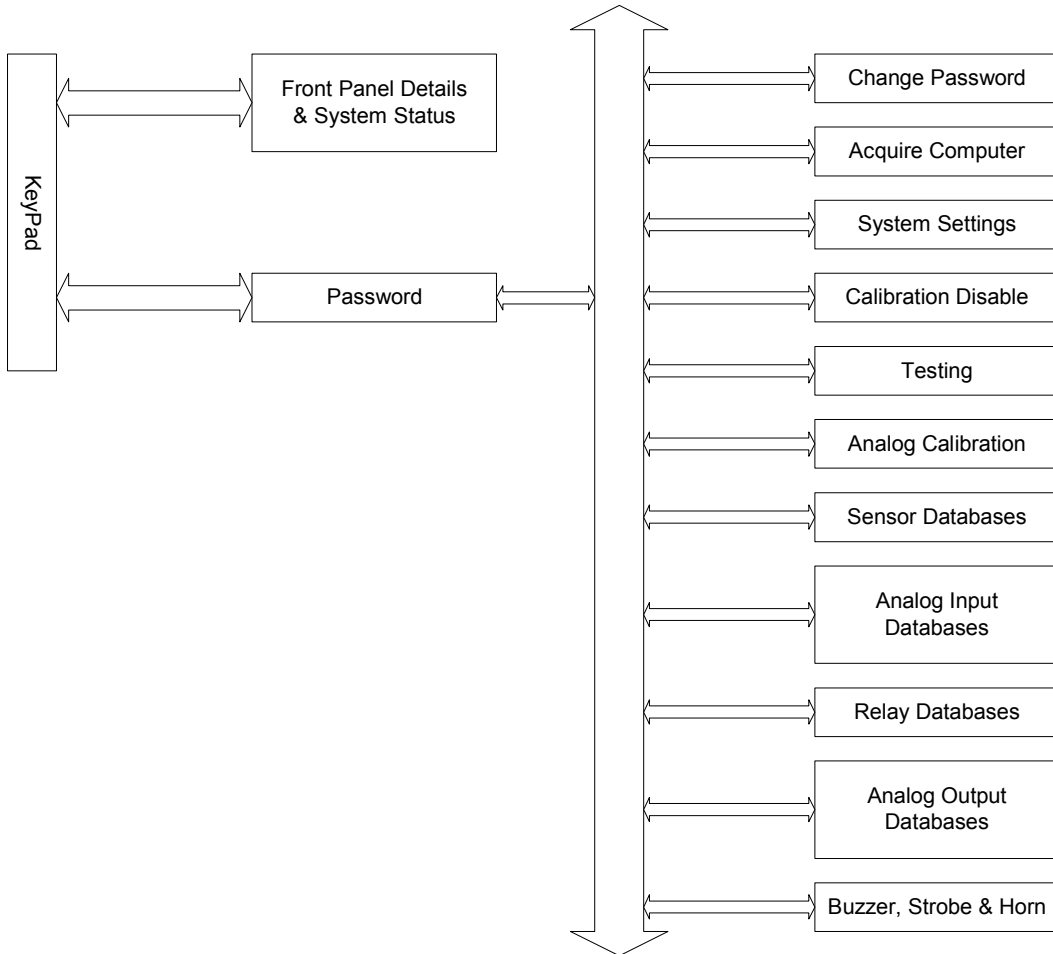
KeyPad

Front Panel Details & System Status

Password

Change Password

Acquire Computer

System Settings

Calibration Disable

Testing

Analog Calibration

Sensor Databases

Analog Input Databases

Relay Databases

Analog Output Databases

Buzzer, Strobe & Horn